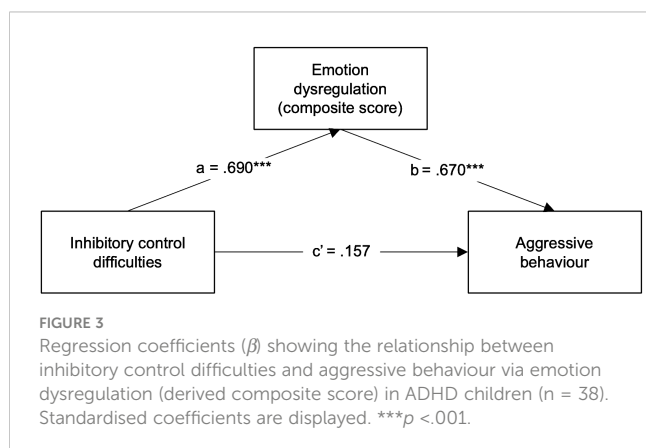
Emotion dysregulation (composite score)

a = .690***

b = .670***

Inhibitory control difficulties

c' = .157

Aggressive behaviour

FIGURE 3

Regression coefficients ($\beta$) showing the relationship between inhibitory control difficulties and aggressive behaviour via emotion dysregulation (derived composite score) in ADHD children (n = 38). Standardised coefficients are displayed. ***$p$ <.001.